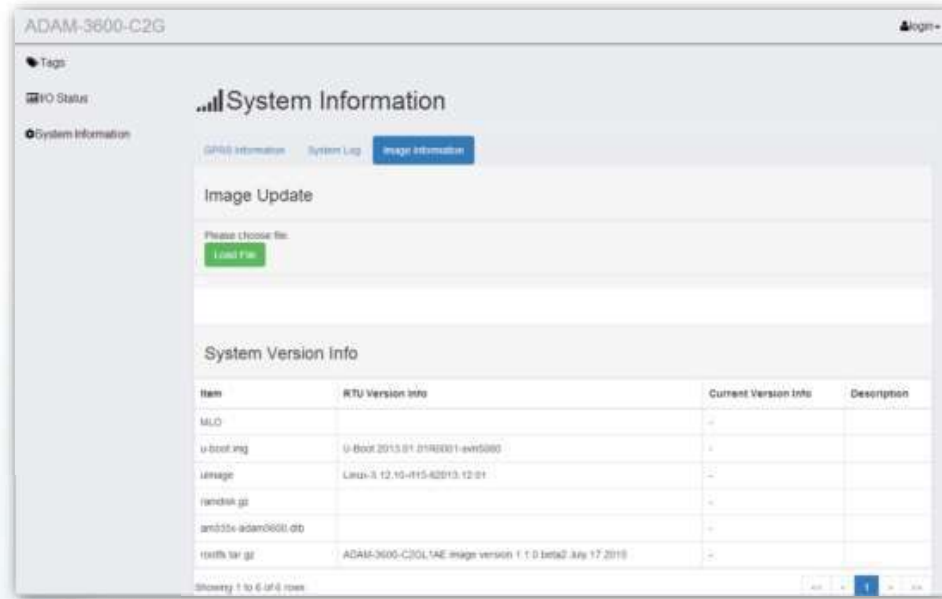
ADAM-3600-C2G

login

Tags

I/O Status

System Information

System Information

GPRS Information | System Log | Image Information

Image Update

Please choose file.

Load File

System Version Info

| Item | RTU Version Info | Current Version Info | Description |
|---|---|---|---|
| MLO | | - | |
| u-boot.img | U-Boot 2013.01.01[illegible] | - | |
| uImage | Linux-3.12.10-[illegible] | - | |
| ramdisk.gz | | - | |
| am335x-adam3600.dtb | | - | |
| rootfs.tar.gz | ADAM-3600-C2GL1AE image version 1.1.0 beta2 July 17 2015 | - | |

Showing 1 to 6 of 6 rows

<< < 1 > >>